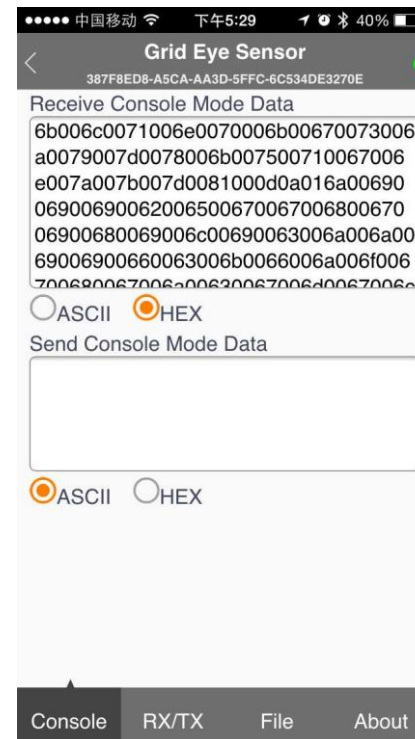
●●●●● 中国移动 下午5:29 40%

Grid Eye Sensor
387F8ED8-A5CA-AA3D-5FFC-6C534DE3270E

Receive Console Mode Data

6b006c0071006e0070006b00670073006
a0079007d0078006b007500710067006
e007a007b007d0081000d0a016a00690
06900690062006500670067006800670
06900680069006c00690063006a006a00
69006900660063006b0066006a006f006
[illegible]

ASCII HEX

Send Console Mode Data

ASCII HEX

Console RX/TX File About